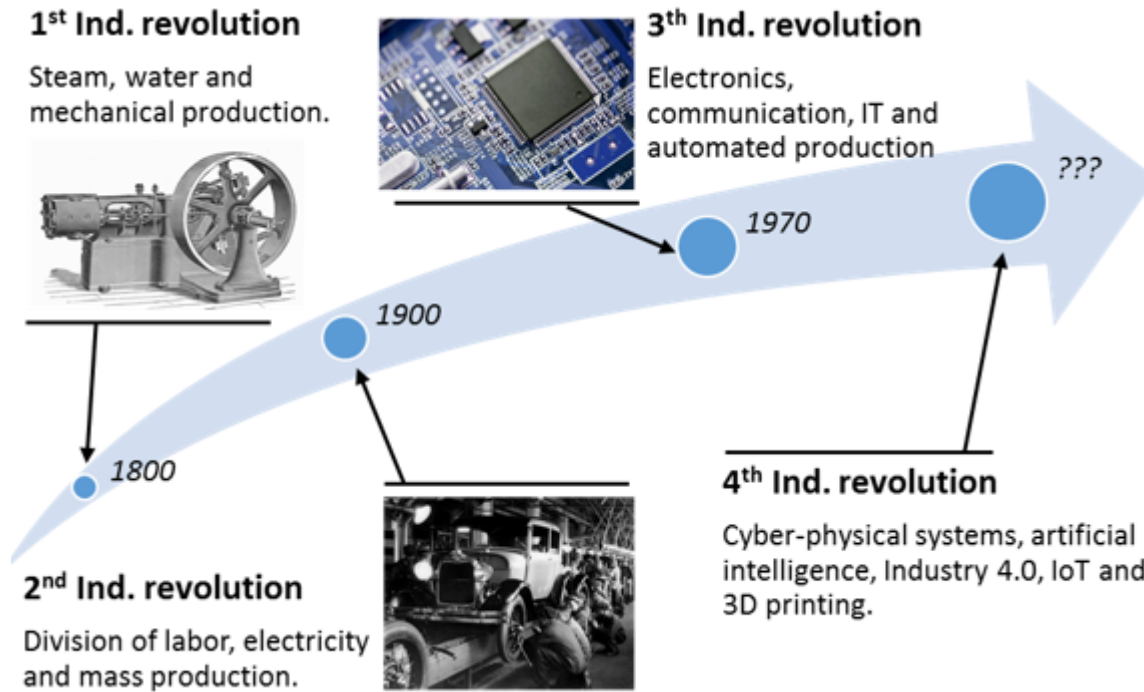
1$^{st}$ Ind. revolution

Steam, water and mechanical production.

3$^{th}$ Ind. revolution

Electronics, communication, IT and automated production

???

1970

1900

1800

4$^{th}$ Ind. revolution

Cyber-physical systems, artificial intelligence, Industry 4.0, IoT and 3D printing.

2$^{nd}$ Ind. revolution

Division of labor, electricity and mass production.